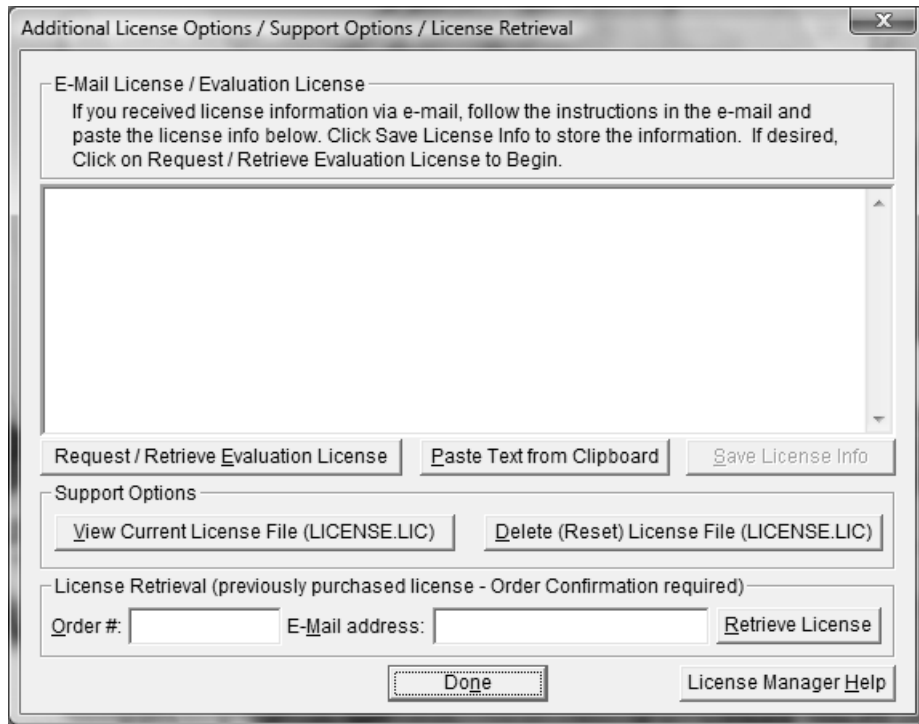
Additional License Options / Support Options / License Retrieval

E-Mail License / Evaluation License

If you received license information via e-mail, follow the instructions in the e-mail and paste the license info below. Click Save License Info to store the information. If desired, Click on Request / Retrieve Evaluation License to Begin.

Request / Retrieve Evaluation License

Paste Text from Clipboard

Save License Info

Support Options

View Current License File (LICENSE.LIC)

Delete (Reset) License File (LICENSE.LIC)

License Retrieval (previously purchased license - Order Confirmation required)

Order #:

E-Mail address:

Retrieve License

Done

License Manager Help